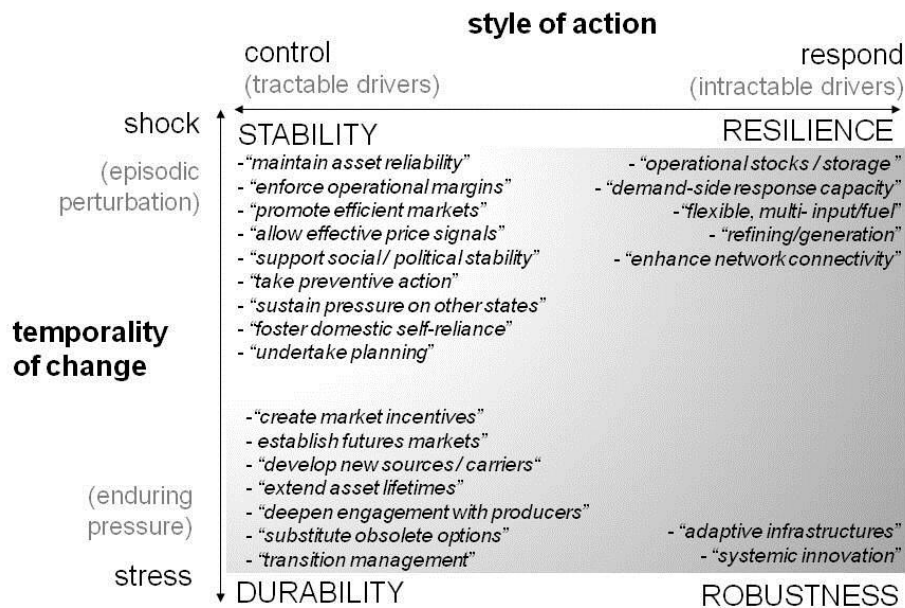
style of action

control
(tractable drivers)

respond
(intractable drivers)

shock
(episodic perturbation)

temporality of change

(enduring pressure)
stress

STABILITY

RESILIENCE

-"maintain asset reliability"
- "enforce operational margins"
- "promote efficient markets"
- "allow effective price signals"
- "support social / political stability"
- "take preventive action"
- "sustain pressure on other states"
- "foster domestic self-reliance"
- "undertake planning"

- "operational stocks / storage"
- "demand-side response capacity"
-"flexible, multi- input/fuel"
- "refining/generation"
- "enhance network connectivity"

-"create market incentives"
- establish futures markets"
- "develop new sources / carriers"
- "extend asset lifetimes"
- "deepen engagement with producers"
- "substitute obsolete options"
- "transition management"

- "adaptive infrastructures"
- "systemic innovation"

DURABILITY

ROBUSTNESS